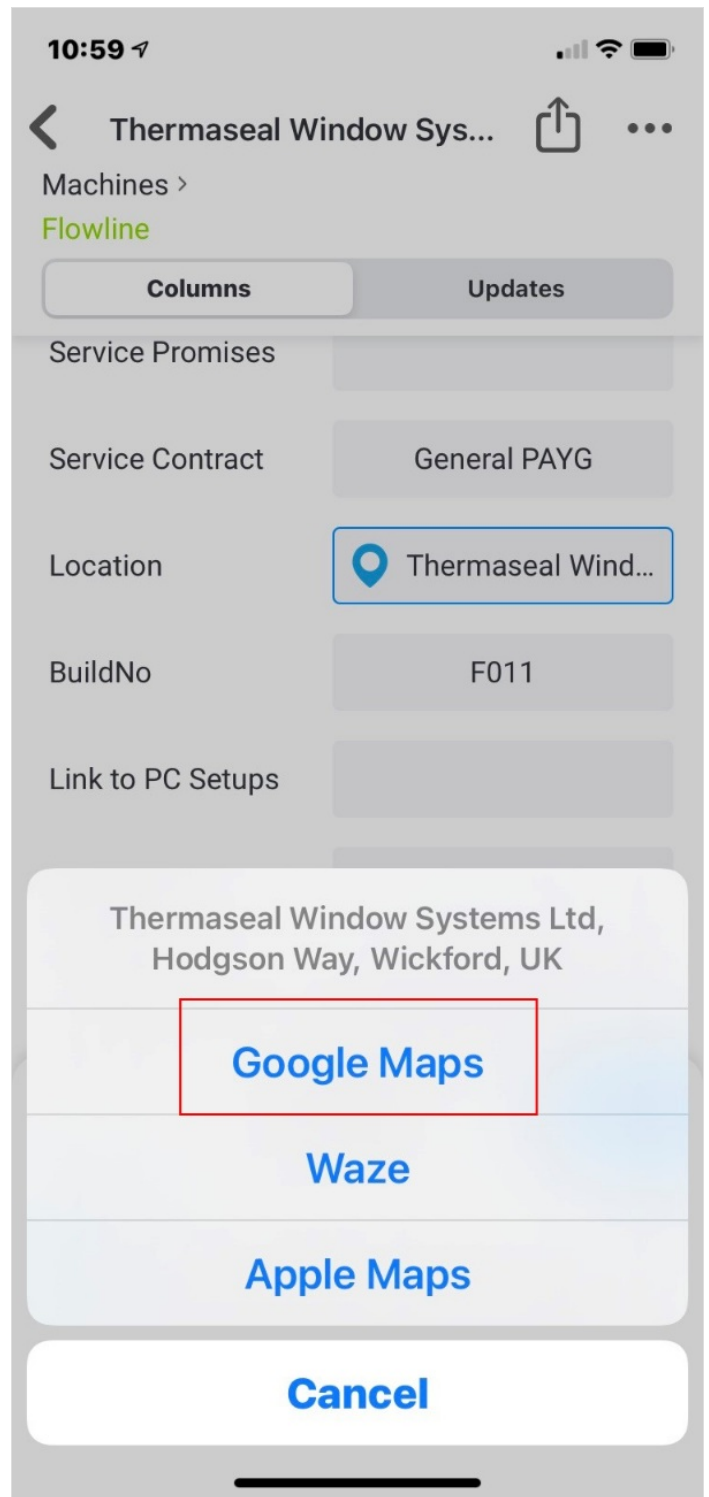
10:59

Thermaseal Window Sys...

Machines >

Flowline

Columns

Updates

Service Promises

Service Contract

General PAYG

Location

Thermaseal Wind...

BuildNo

F011

Link to PC Setups

Thermaseal Window Systems Ltd, Hodgson Way, Wickford, UK

Google Maps

Waze

Apple Maps

Cancel